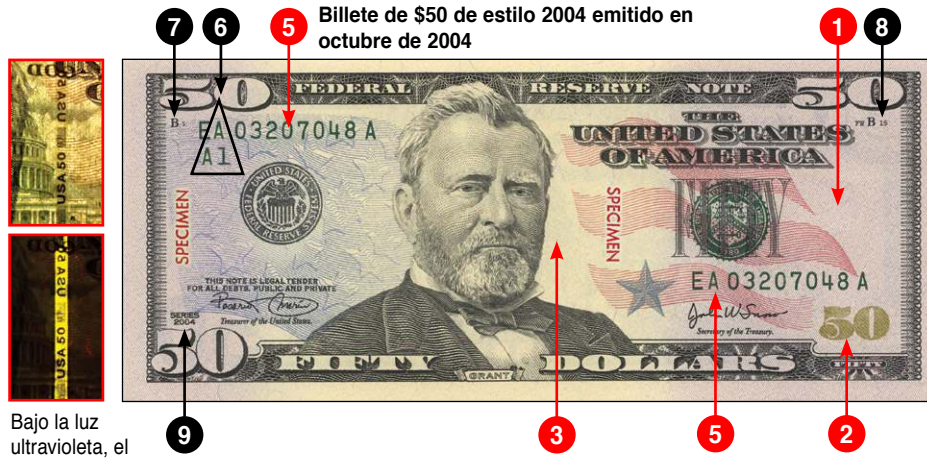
7 6 5 Billete de $50 de estilo 2004 emitido en octubre de 2004 1 8

USA 50

USA 50

50 FEDERAL RESERVE NOTE 50

B 1

EA 03207048 A

A1

THE UNITED STATES OF AMERICA

FB B 15

SPECIMEN

THIS NOTE IS LEGAL TENDER FOR ALL DEBTS, PUBLIC AND PRIVATE

Treasurer of the United States.

SERIES 2004

SPECIMEN

EA 03207048 A

Secretary of the Treasury.

50

50 FIFTY GRANT DOLLARS

Bajo la luz ultravioleta, el

9 3 5 2